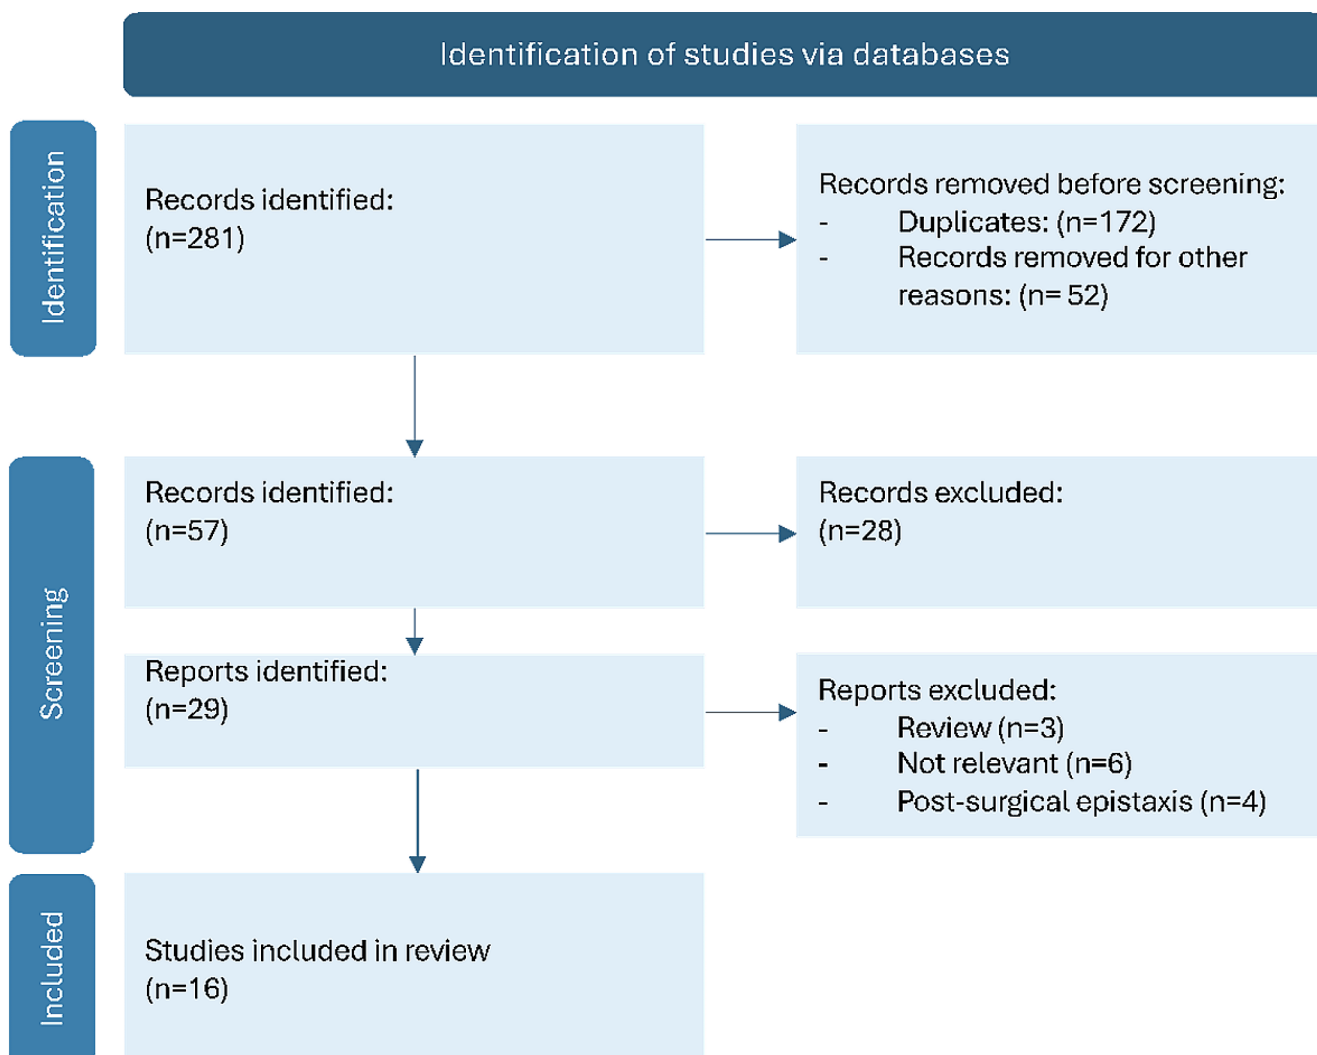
Identification of studies via databases

Identification

Records identified:
(n=281)

Records removed before screening:
- Duplicates: (n=172)
- Records removed for other reasons: (n= 52)

Screening

Records identified:
(n=57)

Records excluded:
(n=28)

Reports identified:
(n=29)

Reports excluded:
- Review (n=3)
- Not relevant (n=6)
- Post-surgical epistaxis (n=4)

Included

Studies included in review
(n=16)